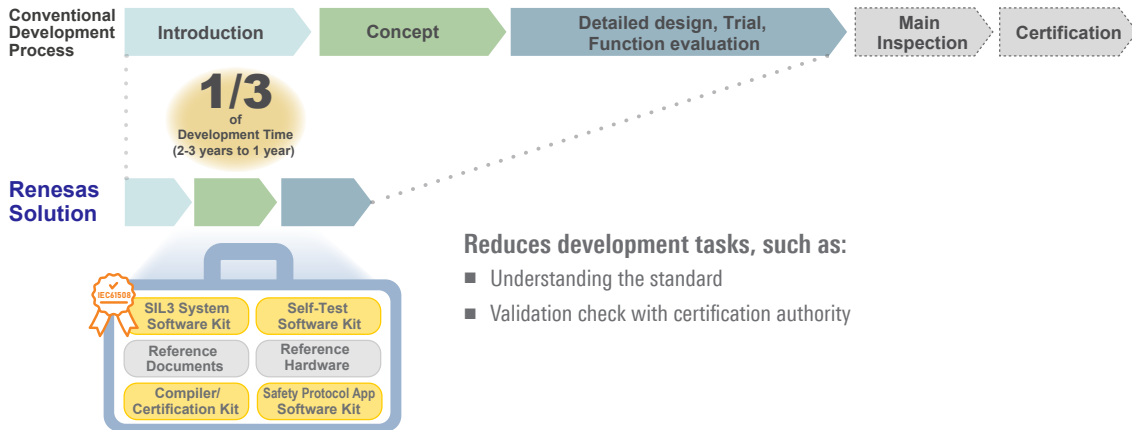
Conventional Development Process

Introduction

Concept

Detailed design, Trial, Function evaluation

Main Inspection

Certification

1/3
of
Development Time
(2-3 years to 1 year)

Renesas Solution

IEC61508

SIL3 System Software Kit

Self-Test Software Kit

Reference Documents

Reference Hardware

Compiler/ Certification Kit

Safety Protocol App Software Kit

Reduces development tasks, such as:

■ Understanding the standard

■ Validation check with certification authority